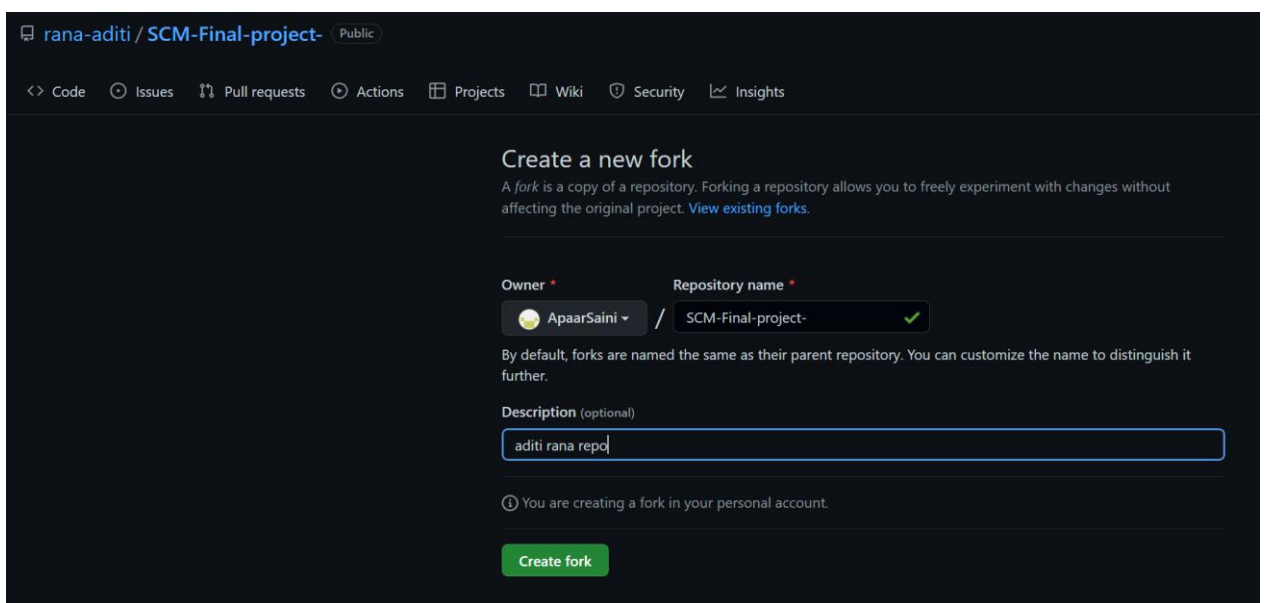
rana-aditi / SCM-Final-project- Public

Code Issues Pull requests Actions Projects Wiki Security Insights

Create a new fork

A fork is a copy of a repository. Forking a repository allows you to freely experiment with changes without affecting the original project. View existing forks.

Owner *

Repository name *

ApaarSaini / SCM-Final-project-

By default, forks are named the same as their parent repository. You can customize the name to distinguish it further.

Description (optional)

aditi rana repo

You are creating a fork in your personal account.

Create fork